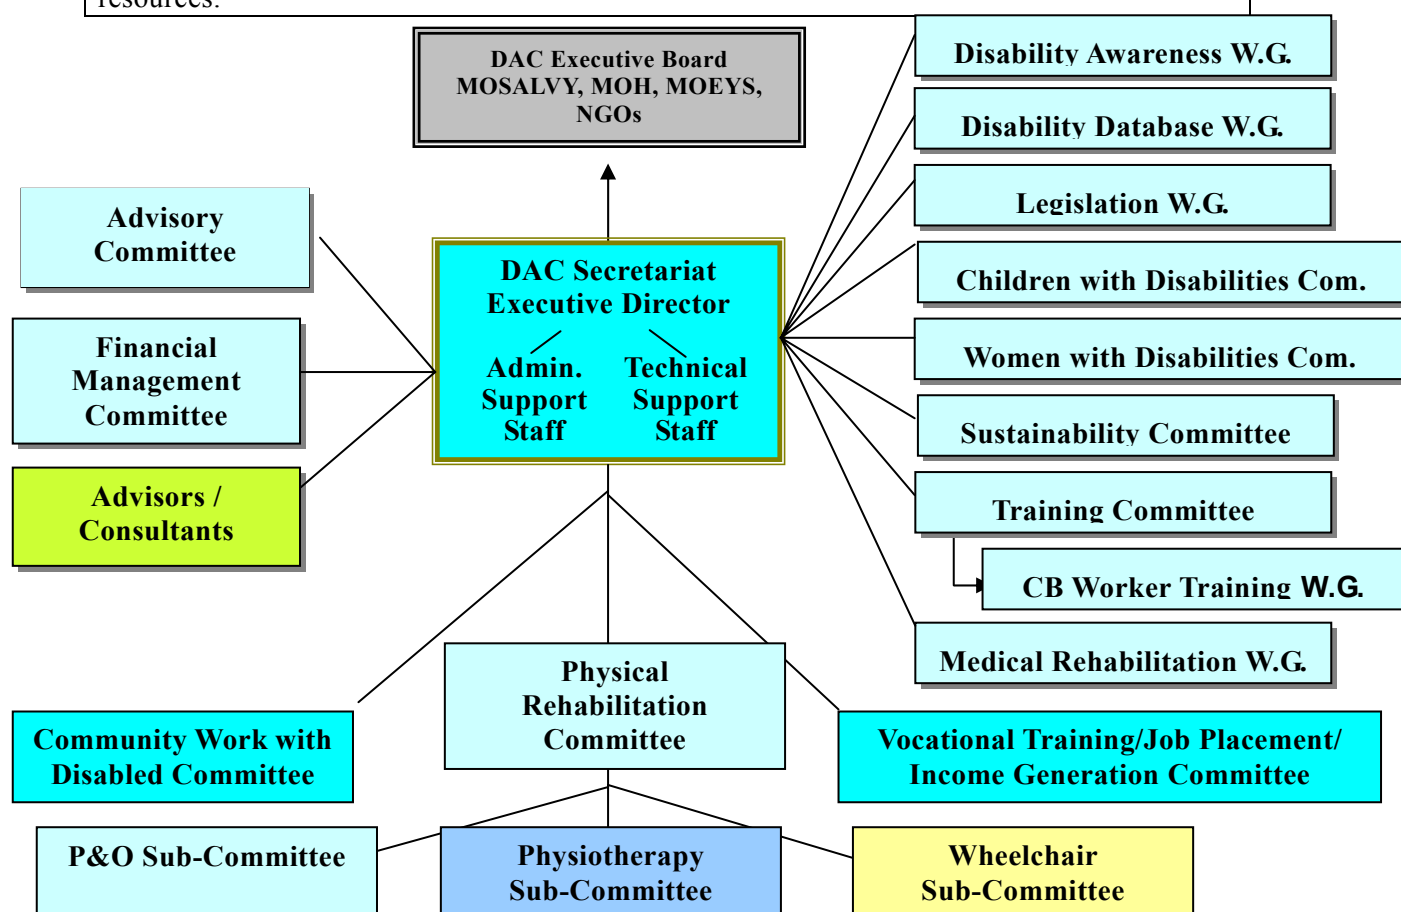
resources.

DAC Executive Board
MOSALVY, MOH, MOEYS, NGOs

Advisory Committee

Financial Management Committee

Advisors / Consultants

DAC Secretariat
Executive Director
Admin. Support Staff
Technical Support Staff

Disability Awareness W.G.

Disability Database W.G.

Legislation W.G.

Children with Disabilities Com.

Women with Disabilities Com.

Sustainability Committee

Training Committee

CB Worker Training W.G.

Medical Rehabilitation W.G.

Community Work with Disabled Committee

Physical Rehabilitation Committee

Vocational Training/Job Placement/ Income Generation Committee

P&O Sub-Committee

Physiotherapy Sub-Committee

Wheelchair Sub-Committee